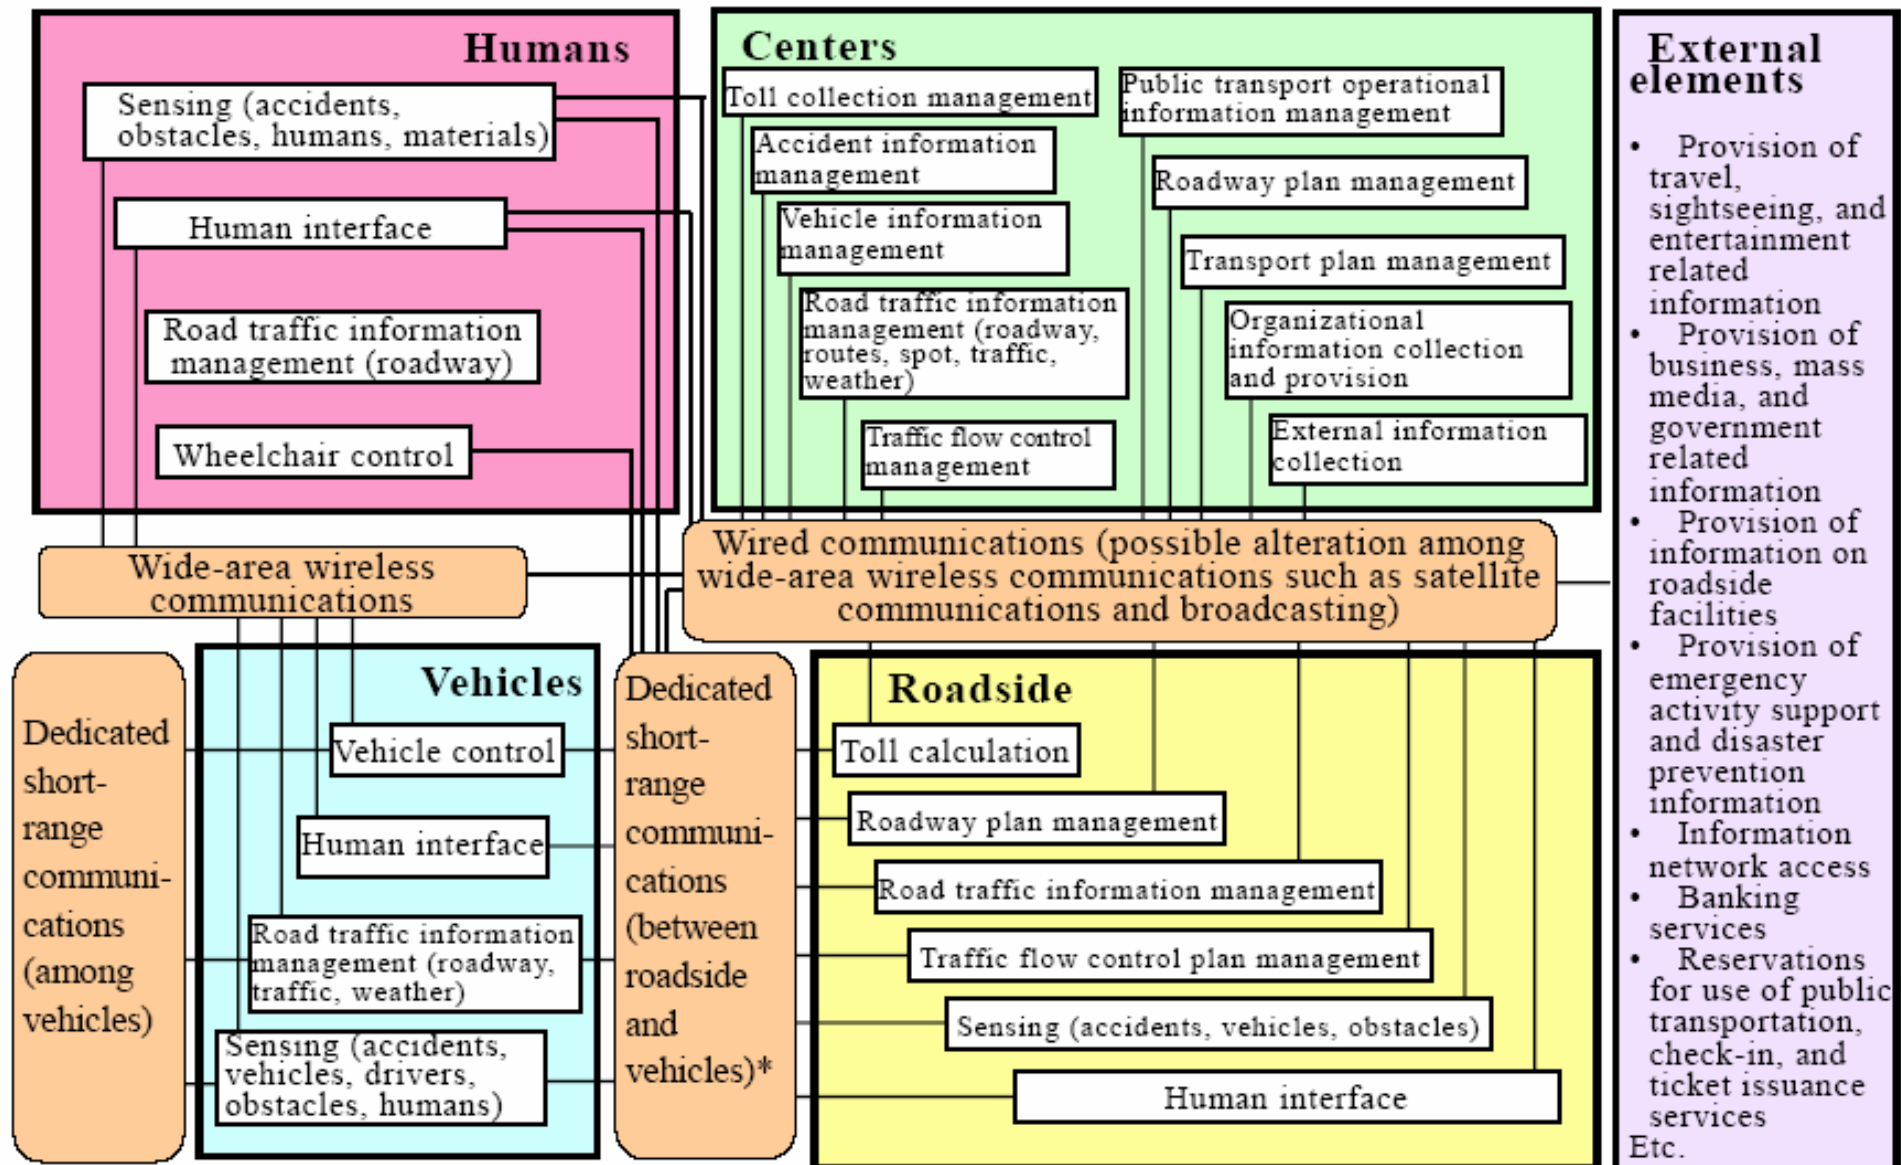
Humans

Sensing (accidents, obstacles, humans, materials)

Human interface

Road traffic information management (roadway)

Wheelchair control

Centers

Toll collection management

Public transport operational information management

Accident information management

Roadway plan management

Vehicle information management

Transport plan management

Road traffic information management (roadway, routes, spot, traffic, weather)

Organizational information collection and provision

Traffic flow control management

External information collection

External elements

• Provision of travel, sightseeing, and entertainment related information
• Provision of business, mass media, and government related information
• Provision of information on roadside facilities
• Provision of emergency activity support and disaster prevention information
• Information network access
• Banking services
• Reservations for use of public transportation, check-in, and ticket issuance services
Etc.

Wide-area wireless communications

Wired communications (possible alteration among wide-area wireless communications such as satellite communications and broadcasting)

Dedicated short-range communi-cations (among vehicles)

Vehicles

Vehicle control

Human interface

Road traffic information management (roadway, traffic, weather)

Sensing (accidents, vehicles, drivers, obstacles, humans)

Dedicated short-range communi-cations (between roadside and vehicles)*

Roadside

Toll calculation

Roadway plan management

Road traffic information management

Traffic flow control plan management

Sensing (accidents, vehicles, obstacles)

Human interface